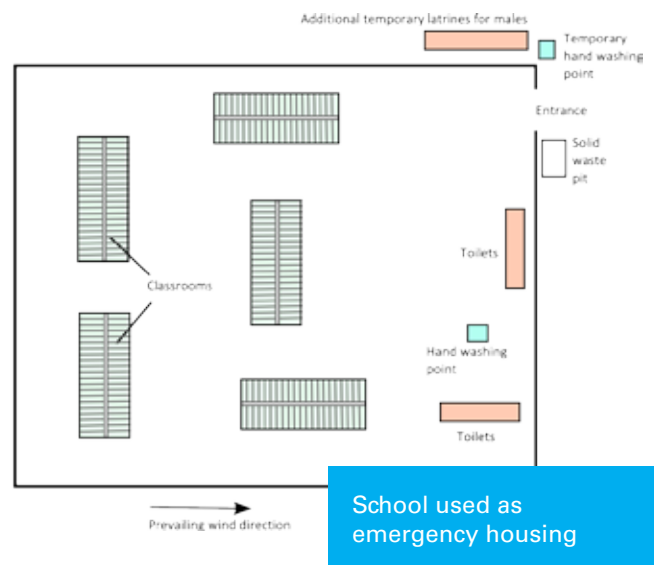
Additional temporary latrines for males

Temporary hand washing point

Entrance

Solid waste pit

Classrooms

Toilets

Hand washing point

Toilets

Prevailing wind direction

School used as emergency housing